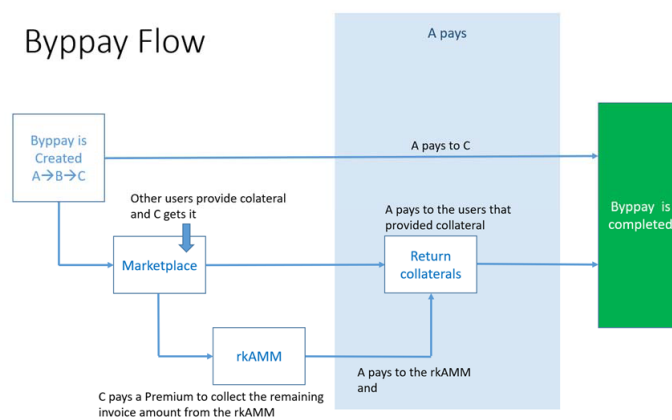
Byppay Flow

A pays

Byppay is Created A→B→C

A pays to C

Byppay is completed

Other users provide colateral and C gets it

A pays to the users that provided collateral

Marketplace

Return collaterals

rkAMM

A pays to the rkAMM and

C pays a Premium to collect the remaining invoice amount from the rkAMM